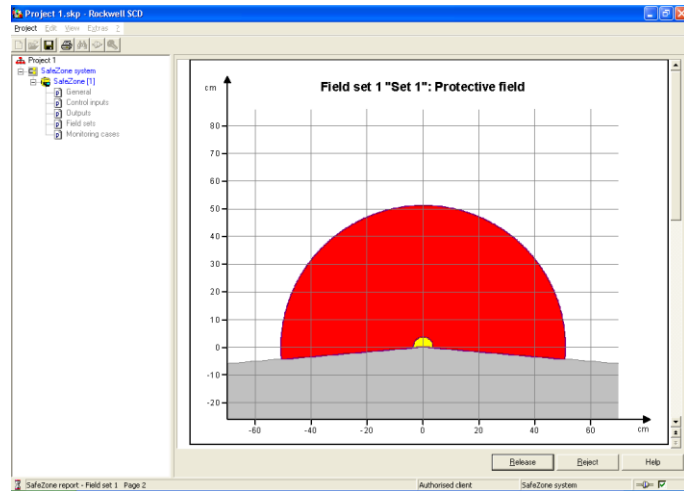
Project 1.skp - Rockwell SCD

Project Edit View Extras ?

Project 1
SafeZone system
SafeZone [1]
General
Control inputs
Outputs
Field sets
Monitoring cases

Field set 1 "Set 1": Protective field

cm
80
70
60
50
40
30
20
10
0
-10
-20

-60 -40 -20 0 20 40 60 cm

Release Reject Help

SafeZone report - Field set 1 Page 2 Authorised client SafeZone system